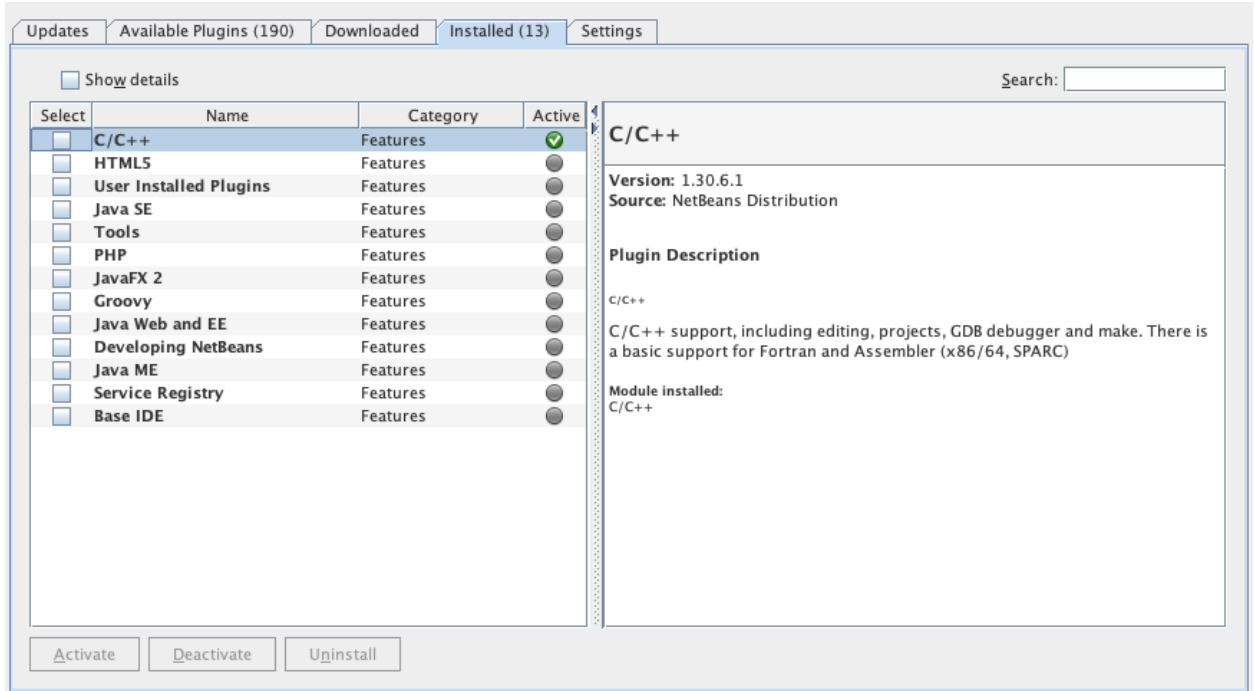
Updates | Available Plugins (190) | Downloaded | Installed (13) | Settings

Show details

Search:

| Select | Name | Category | Active |
|---|---|---|---|
| | C/C++ | Features | |
| | HTML5 | Features | |
| | User Installed Plugins | Features | |
| | Java SE | Features | |
| | Tools | Features | |
| | PHP | Features | |
| | JavaFX 2 | Features | |
| | Groovy | Features | |
| | Java Web and EE | Features | |
| | Developing NetBeans | Features | |
| | Java ME | Features | |
| | Service Registry | Features | |
| | Base IDE | Features | |

C/C++

Version: 1.30.6.1
Source: NetBeans Distribution

Plugin Description

C/C++

C/C++ support, including editing, projects, GDB debugger and make. There is a basic support for Fortran and Assembler (x86/64, SPARC)

Module installed:
C/C++

Activate | Deactivate | Uninstall